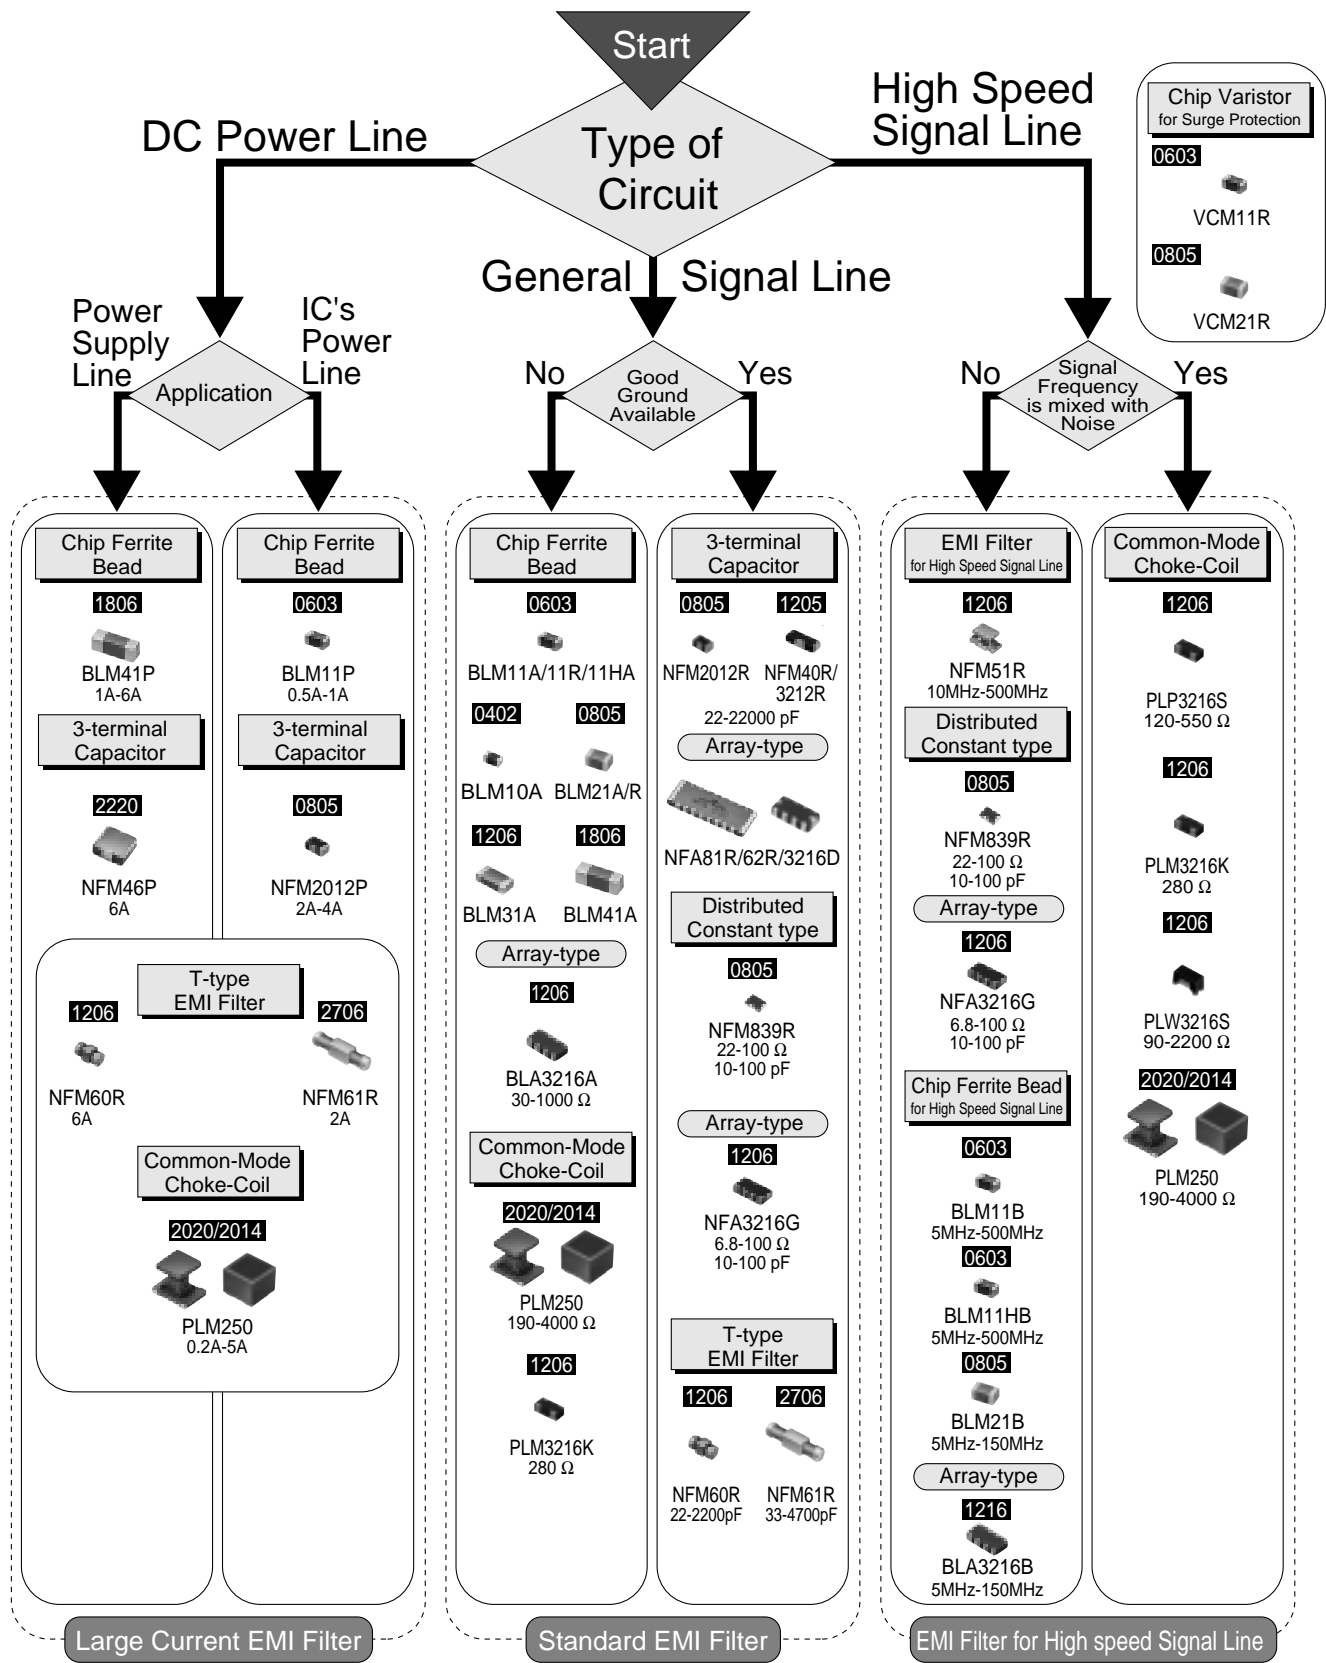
Start

Type of Circuit

DC Power Line

High Speed Signal Line

General Signal Line

Chip Varistor
for Surge Protection
0603
VCM11R
0805
VCM21R

Power Supply Line

IC's Power Line

Application

No

Good Ground Available

Yes

No

Signal Frequency is mixed with Noise

Yes

Chip Ferrite Bead
1806
BLM41P
1A-6A
3-terminal Capacitor
2220
NFM46P
6A

Chip Ferrite Bead
0603
BLM11P
0.5A-1A
3-terminal Capacitor
0805
NFM2012P
2A-4A

T-type EMI Filter
1206
NFM60R
6A
2706
NFM61R
2A
Common-Mode Choke-Coil
2020/2014
PLM250
0.2A-5A

Chip Ferrite Bead
0603
BLM11A/11R/11HA
0402
BLM10A
0805
BLM21A/R
1206
BLM31A
1806
BLM41A
Array-type
1206
BLA3216A
30-1000 Ω
Common-Mode Choke-Coil
2020/2014
PLM250
190-4000 Ω
1206
PLM3216K
280 Ω

3-terminal Capacitor
0805
NFM2012R
1205
NFM40R/ 3212R
22-22000 pF
Array-type
NFA81R/62R/3216D
Distributed Constant type
0805
NFM839R
22-100 Ω
10-100 pF
Array-type
1206
NFA3216G
6.8-100 Ω
10-100 pF
T-type EMI Filter
1206
NFM60R
22-2200pF
2706
NFM61R
33-4700pF

EMI Filter
for High Speed Signal Line
1206
NFM51R
10MHz-500MHz
Distributed Constant type
0805
NFM839R
22-100 Ω
10-100 pF
Array-type
1206
NFA3216G
6.8-100 Ω
10-100 pF
Chip Ferrite Bead
for High Speed Signal Line
0603
BLM11B
5MHz-500MHz
0603
BLM11HB
5MHz-500MHz
0805
BLM21B
5MHz-150MHz
Array-type
1216
BLA3216B
5MHz-150MHz

Common-Mode Choke-Coil
1206
PLP3216S
120-550 Ω
1206
PLM3216K
280 Ω
1206
PLW3216S
90-2200 Ω
2020/2014
PLM250
190-4000 Ω

Large Current EMI Filter

Standard EMI Filter

EMI Filter for High speed Signal Line